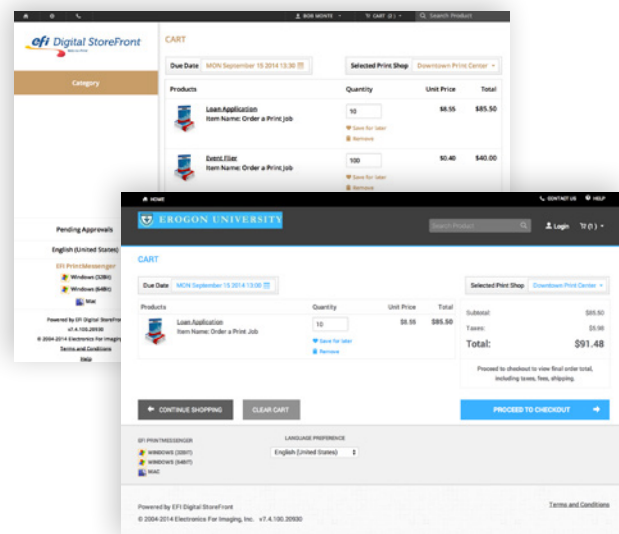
BOB MONTE CART (2) Search Product

efi Digital StoreFront

Category

CART

Due Date MON September 15 2014 13:30

Selected Print Shop Downtown Print Center

| Products | Quantity | Unit Price | Total |
|---|---|---|---|
| Loan Application Item Name: Order a Print Job | 10 Save for later Remove | $8.55 | $85.50 |
| Event Flier Item Name: Order a Print Job | 100 Save for later Remove | $0.40 | $40.00 |

Pending Approvals

English (United States)

EFI PrintMessenger

Windows (32Bit)

Windows (64Bit)

Mac

Powered by EFI Digital StoreFront

v7.4.100.20930

© 2004-2014 Electronics For Imaging

Terms and Conditions

Help

HOME CONTACT US HELP

EROGON UNIVERSITY

Search Product

Login (1)

CART

Due Date MON September 15 2014 13:00

Selected Print Shop Downtown Print Center

| Products | Quantity | Unit Price | Total |
|---|---|---|---|
| Loan Application Item Name: Order a Print Job | 10 Save for later Remove | $8.55 | $85.50 |

Subtotal: $85.50

Taxes: $5.98

Total: $91.48

Proceed to checkout to view final order total, including taxes, fees, shipping.

CONTINUE SHOPPING

CLEAR CART

PROCEED TO CHECKOUT

EFI PRINTMESSENGER

WINDOWS (32BIT)

WINDOWS (64BIT)

MAC

LANGUAGE PREFERENCE

English (United States)

Powered by EFI Digital StoreFront

© 2004-2014 Electronics For Imaging, Inc. v7.4.100.20930

Terms and Conditions